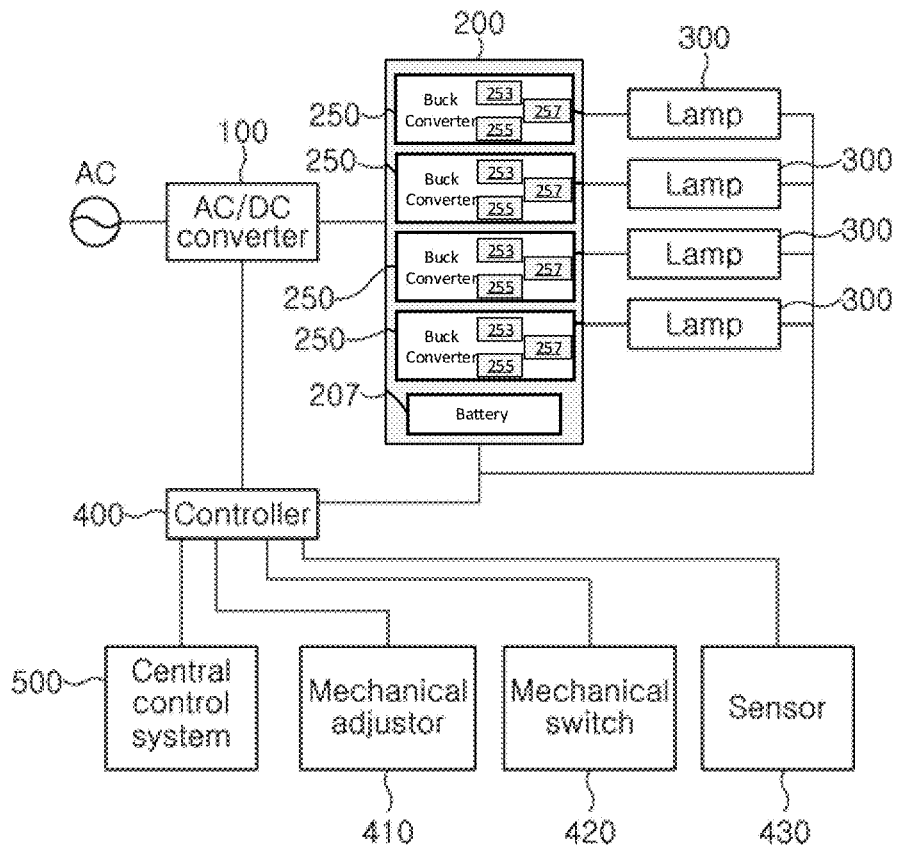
200
300
100
250
Buck Converter
253
257
255
Lamp
AC
250
Buck Converter
253
257
255
Lamp
300
AC/DC converter
Buck Converter
253
257
255
Lamp
300
250
250
Buck Converter
253
257
255
Lamp
300
207
Battery
400
Controller
500
Central control system
Mechanical adjustor
Mechanical switch
Sensor
410
420
430